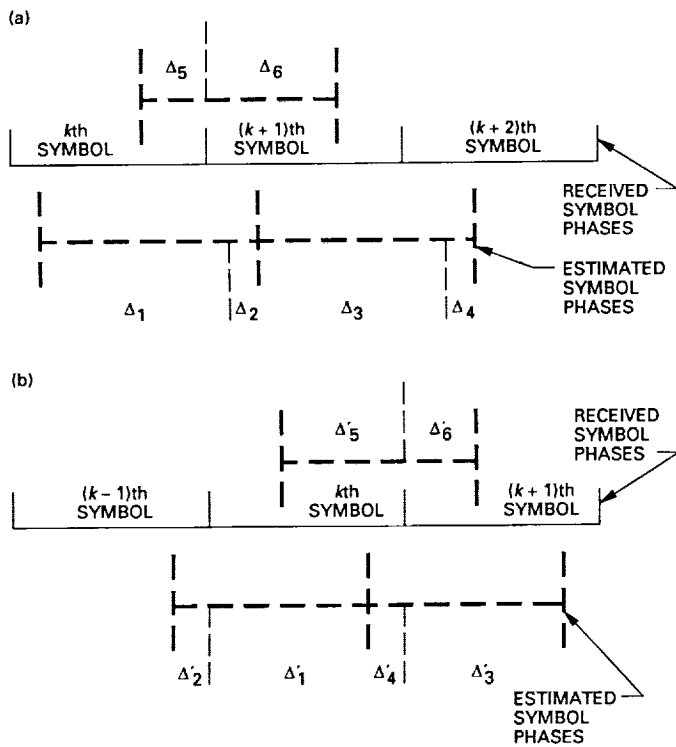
(a)

$\Delta_5$ $\Delta_6$

kth SYMBOL

(k + 1)th SYMBOL

(k + 2)th SYMBOL

RECEIVED SYMBOL PHASES

ESTIMATED SYMBOL PHASES

$\Delta_1$ $\Delta_2$ $\Delta_3$ $\Delta_4$

(b)

$\Delta'_5$ $\Delta'_6$

RECEIVED SYMBOL PHASES

(k − 1)th SYMBOL

kth SYMBOL

(k + 1)th SYMBOL

$\Delta'_2$ $\Delta'_1$ $\Delta'_4$ $\Delta'_3$

ESTIMATED SYMBOL PHASES